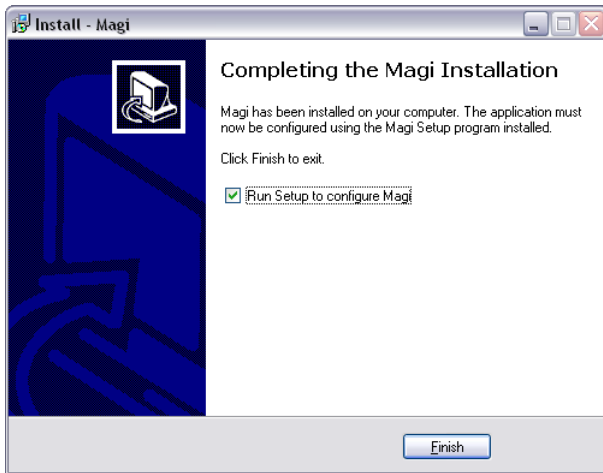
Install - Magi

Completing the Magi Installation

Magi has been installed on your computer. The application must now be configured using the Magi Setup program installed.

Click Finish to exit.

Run Setup to configure Magi

Finish